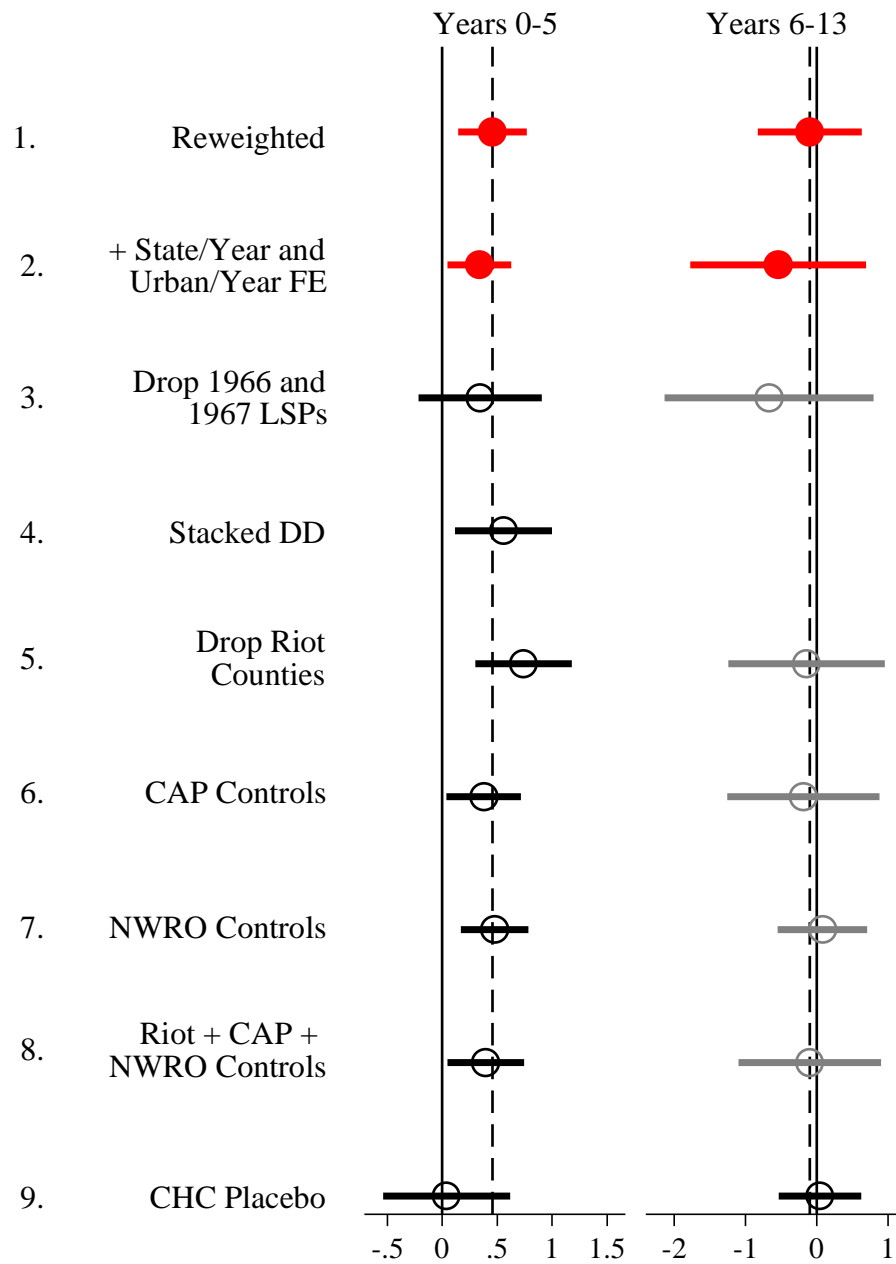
Years 0-5

Years 6-13

1. Reweighted

2. + State/Year and Urban/Year FE

3. Drop 1966 and 1967 LSPs

4. Stacked DD

5. Drop Riot Counties

6. CAP Controls

7. NWRO Controls

8. Riot + CAP + NWRO Controls

9. CHC Placebo

-.5 0 .5 1 1.5

-2 -1 0 1